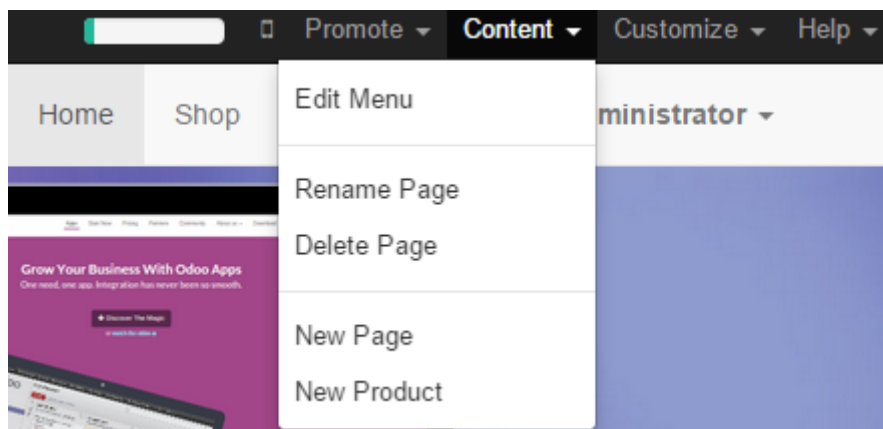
Promote ▾ Content ▾ Customize ▾ Help ▾

Home Shop ministrator ▾

Edit Menu

Rename Page

Delete Page

New Page

New Product

Grow Your Business With Odoo Apps

One need, one app. Integration has never been so smooth.

Discover The Magic